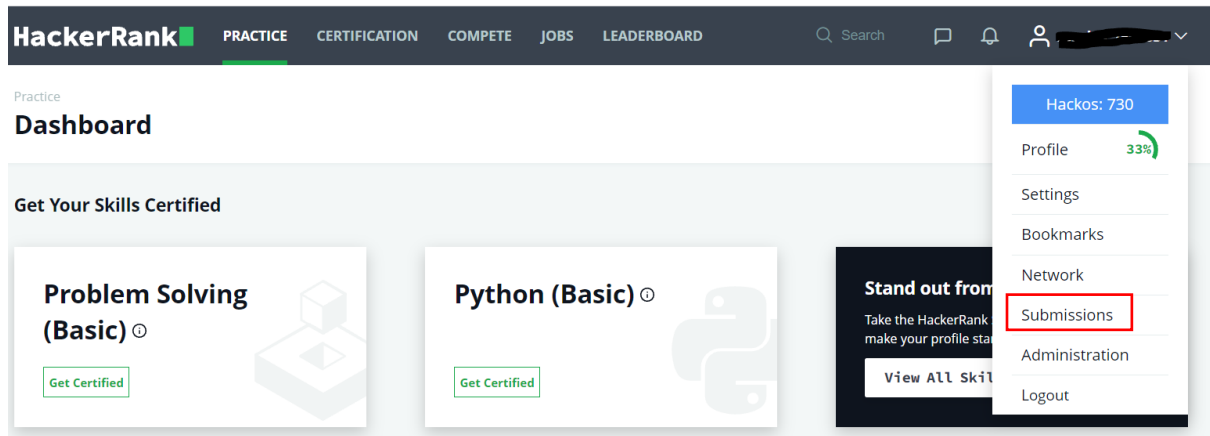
HackerRank PRACTICE CERTIFICATION COMPETE JOBS LEADERBOARD Search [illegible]

Practice
Dashboard

Get Your Skills Certified

Problem Solving (Basic) ⓘ
Get Certified

Python (Basic) ⓘ
Get Certified

Stand out from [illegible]
Take the HackerRank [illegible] make your profile sta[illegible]
View All Skil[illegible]

Hackos: 730
Profile 33%
Settings
Bookmarks
Network
Submissions
Administration
Logout